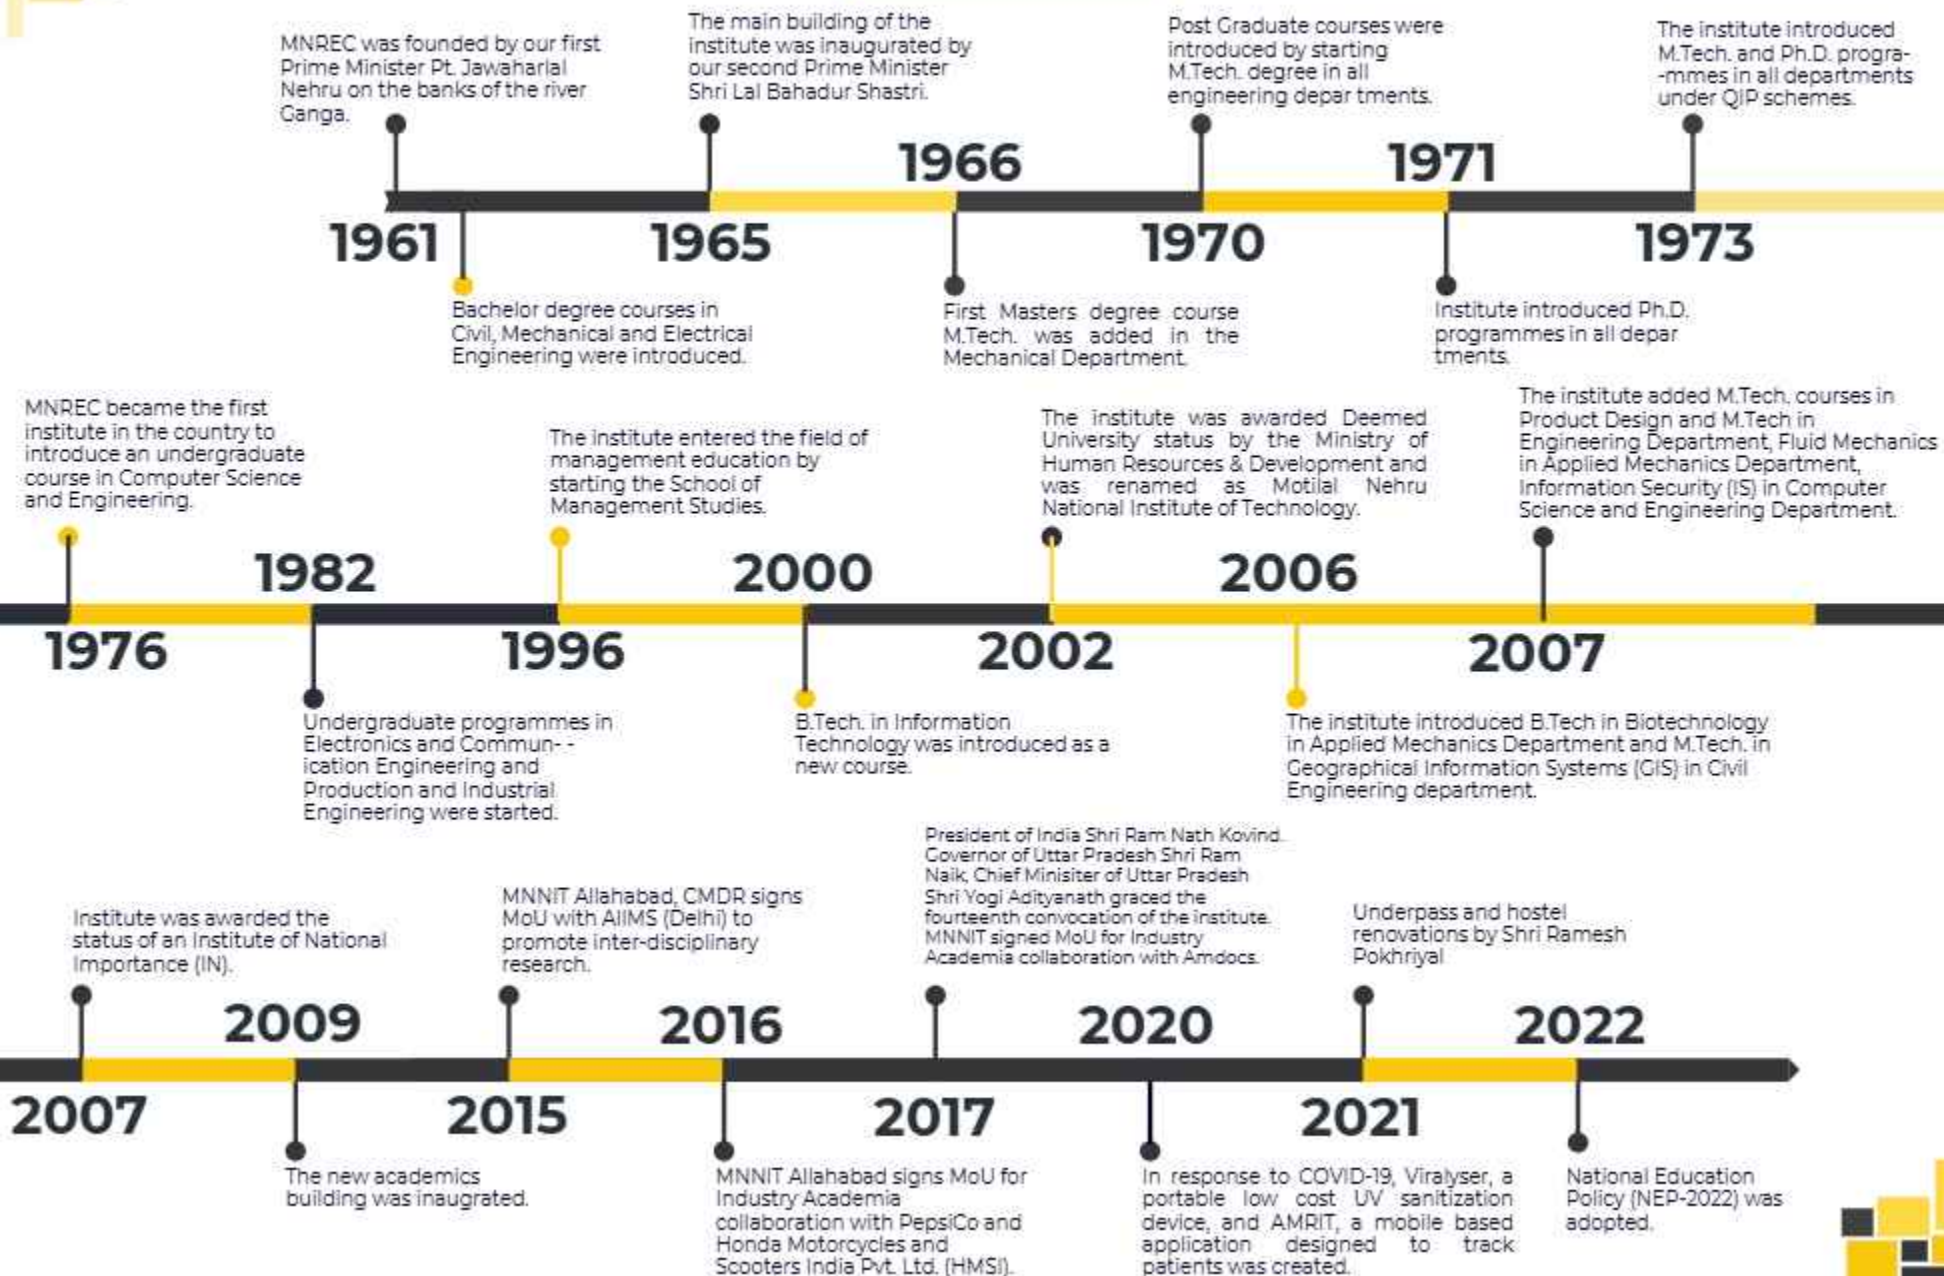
MNREC was founded by our first Prime Minister Pt. Jawaharlal Nehru on the banks of the river Ganga.

The main building of the institute was inaugurated by our second Prime Minister Shri Lal Bahadur Shastri.

Post Graduate courses were introduced by starting M.Tech. degree in all engineering depar tments.

The institute introduced M.Tech. and Ph.D. progra--mmes in all departments under QIP schemes.

1961

1965

1966

1970

1971

1973

Bachelor degree courses in Civil, Mechanical and Electrical Engineering were introduced.

First Masters degree course M.Tech. was added in the Mechanical Department.

Institute introduced Ph.D. programmes in all depar tments.

MNREC became the first institute in the country to introduce an undergraduate course in Computer Science and Engineering.

The institute entered the field of management education by starting the School of Management Studies.

The institute was awarded Deemed University status by the Ministry of Human Resources & Development and was renamed as Motilal Nehru National Institute of Technology.

The institute added M.Tech. courses in Product Design and M.Tech in Engineering Department, Fluid Mechanics in Applied Mechanics Department, Information Security (IS) in Computer Science and Engineering Department.

1982

2000

2006

1976

1996

2002

2007

Undergraduate programmes in Electronics and Commun- -ication Engineering and Production and Industrial Engineering were started.

B.Tech. in Information Technology was introduced as a new course.

The institute introduced B.Tech in Biotechnology in Applied Mechanics Department and M.Tech. in Geographical Information Systems (GIS) in Civil Engineering department.

President of India Shri Ram Nath Kovind, Governor of Uttar Pradesh Shri Ram Naik, Chief Minisiter of Uttar Pradesh Shri Yogi Adityanath graced the fourteenth convocation of the institute. MNNIT signed MoU for Industry Academia collaboration with Amdocs.

Institute was awarded the status of an Institute of National Importance (IN).

MNNIT Allahabad, CMDR signs MoU with AIIMS (Delhi) to promote inter-disciplinary research.

Underpass and hostel renovations by Shri Ramesh Pokhriyal

2009

2016

2020

2022

2007

2015

2017

2021

The new academics building was inaugrated.

MNNIT Allahabad signs MoU for Industry Academia collaboration with PepsiCo and Honda Motorcycles and Scooters India Pvt. Ltd. (HMSI).

In response to COVID-19, Viralyser, a portable low cost UV sanitization device, and AMRIT, a mobile based application designed to track patients was created.

National Education Policy (NEP-2022) was adopted.